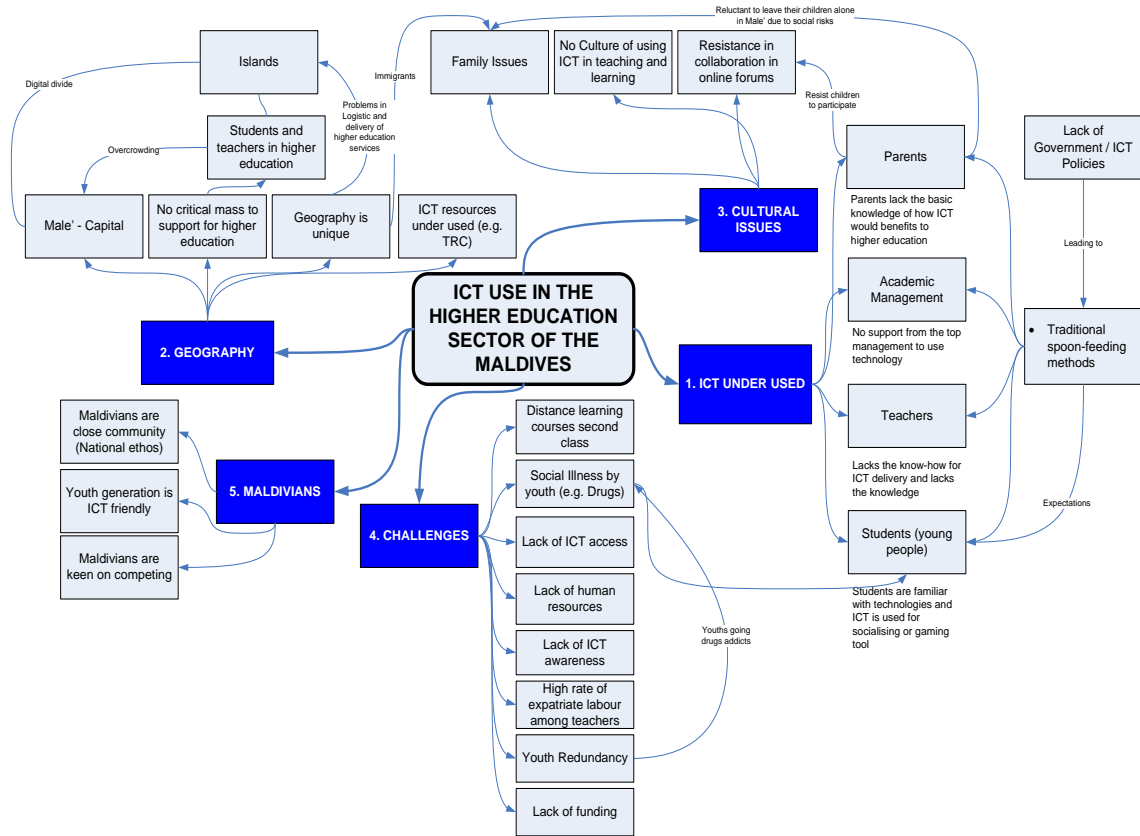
Reluctant to leave their children alone in Male' due to social risks

Islands

Digital divide

Immigrants

Family Issues

No Culture of using ICT in teaching and learning

Resistance in collaboration in online forums

Resist children to participate

Problems in Logistic and delivery of higher education services

Students and teachers in higher education

Overcrowding

Parents

Lack of Government / ICT Policies

Male' - Capital

No critical mass to support for higher education

Geography is unique

ICT resources under used (e.g. TRC)

3. CULTURAL ISSUES

Parents lack the basic knowledge of how ICT would benefits to higher education

Leading to

Academic Management

ICT USE IN THE HIGHER EDUCATION SECTOR OF THE MALDIVES

2. GEOGRAPHY

No support from the top management to use technology

• Traditional spoon-feeding methods

1. ICT UNDER USED

Maldivians are close community (National ethos)

Distance learning courses second class

Teachers

Lacks the know-how for ICT delivery and lacks the knowledge

Social Illness by youth (e.g. Drugs)

5. MALDIVIANS

Youth generation is ICT friendly

Expectations

4. CHALLENGES

Students (young people)

Lack of ICT access

Maldivians are keen on competing

Students are familiar with technologies and ICT is used for socialising or gaming tool

Lack of human resources

Youths going drugs addicts

Lack of ICT awareness

High rate of expatriate labour among teachers

Youth Redundancy

Lack of funding